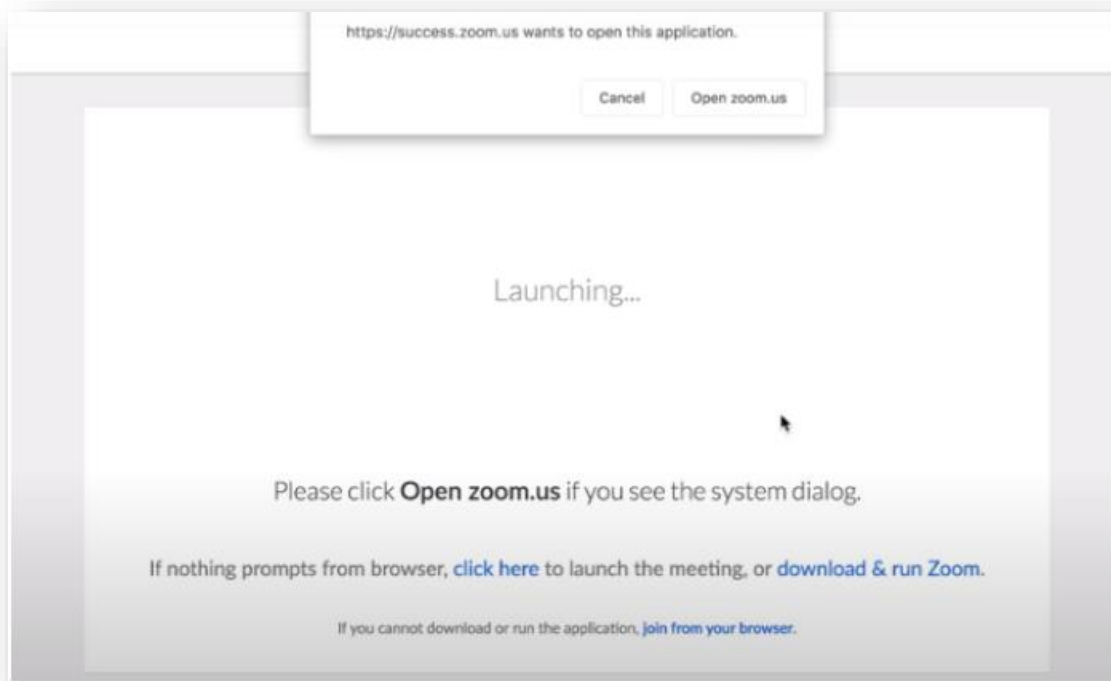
https://success.zoom.us wants to open this application.

Cancel

Open zoom.us

Launching...

Please click Open zoom.us if you see the system dialog.

If nothing prompts from browser, click here to launch the meeting, or download & run Zoom.

If you cannot download or run the application, join from your browser.